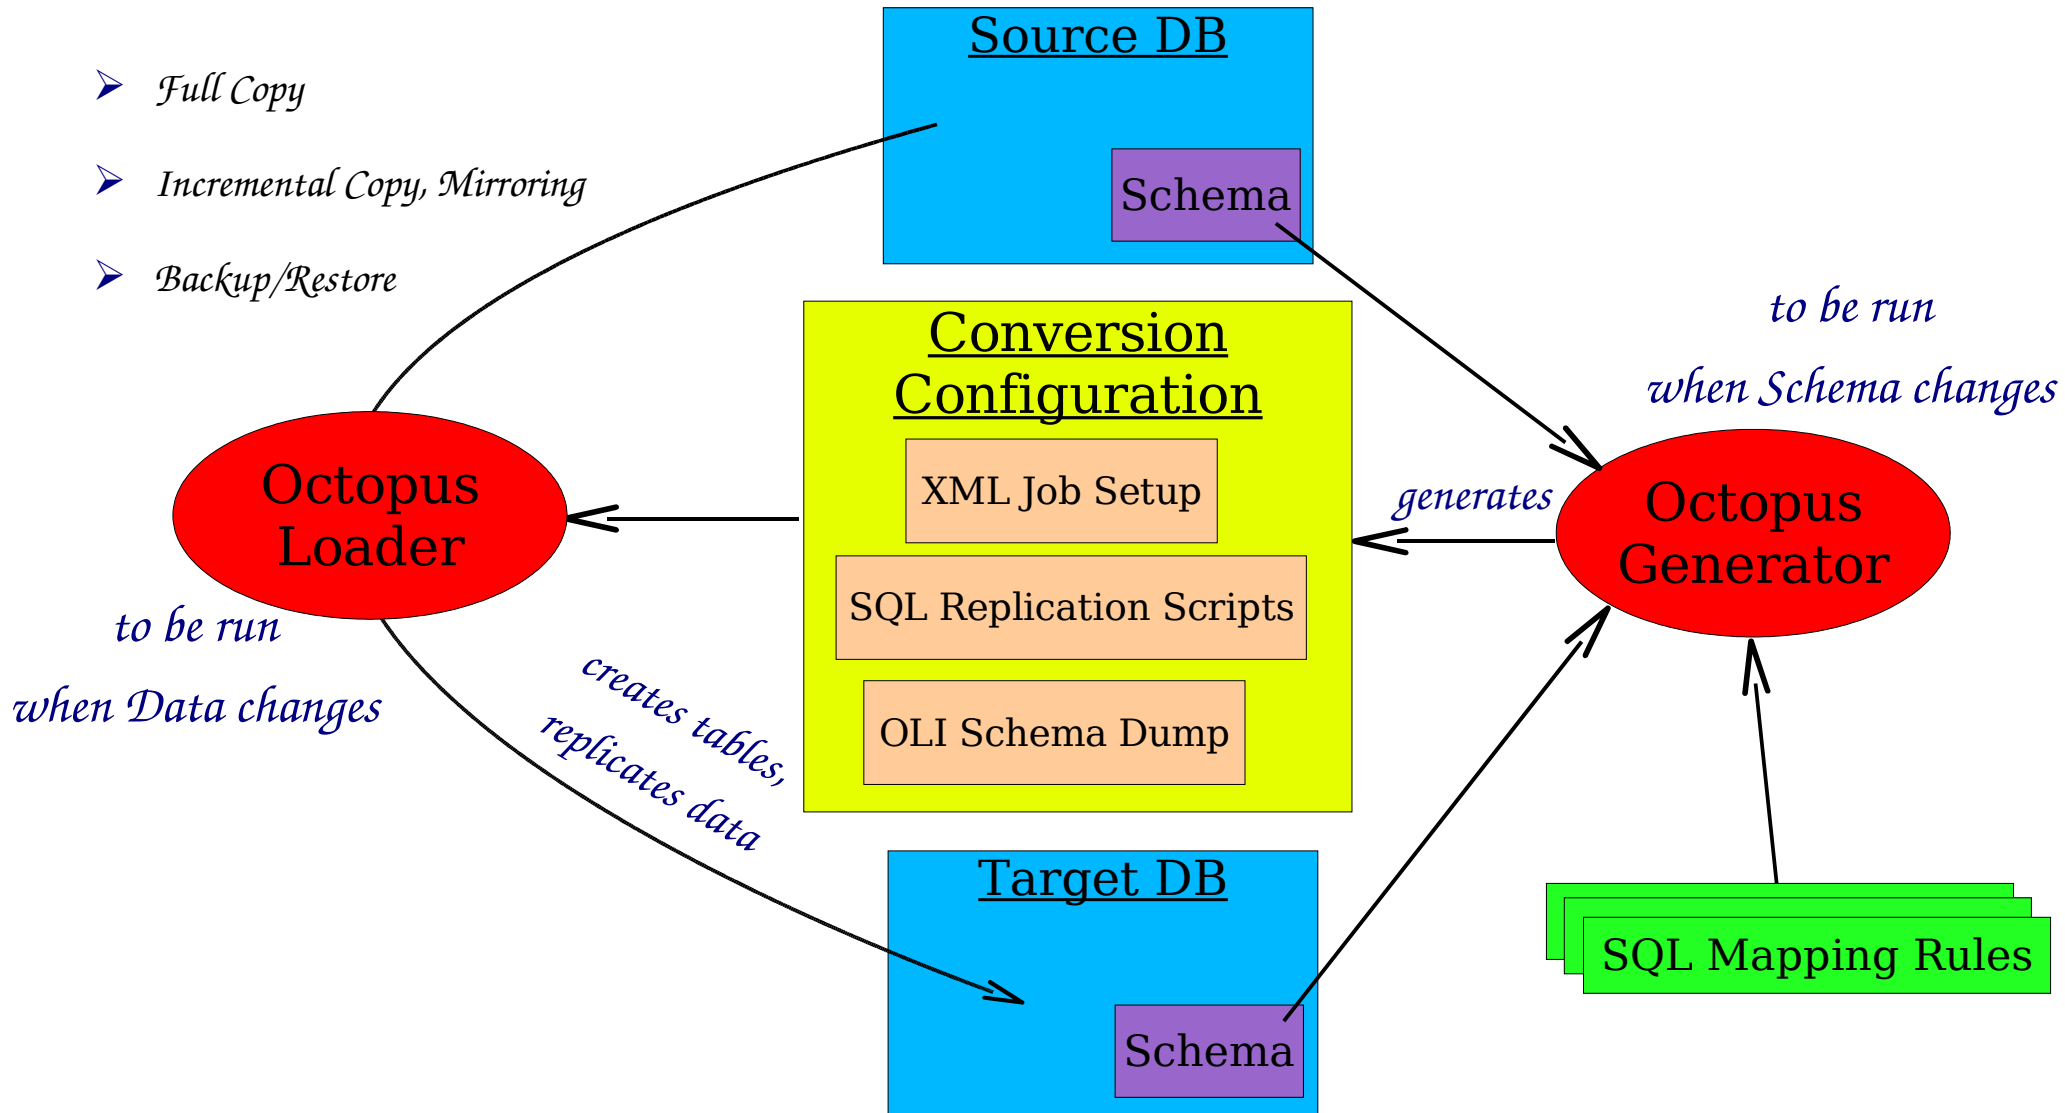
➢ Full Copy

➢ Incremental Copy, Mirroring

➢ Backup/Restore

Source DB

Schema

Conversion Configuration

XML Job Setup

SQL Replication Scripts

OLI Schema Dump

to be run

when Schema changes

generates

Octopus Generator

Octopus Loader

to be run

when Data changes

creates tables, replicates data

Target DB

Schema

SQL Mapping Rules